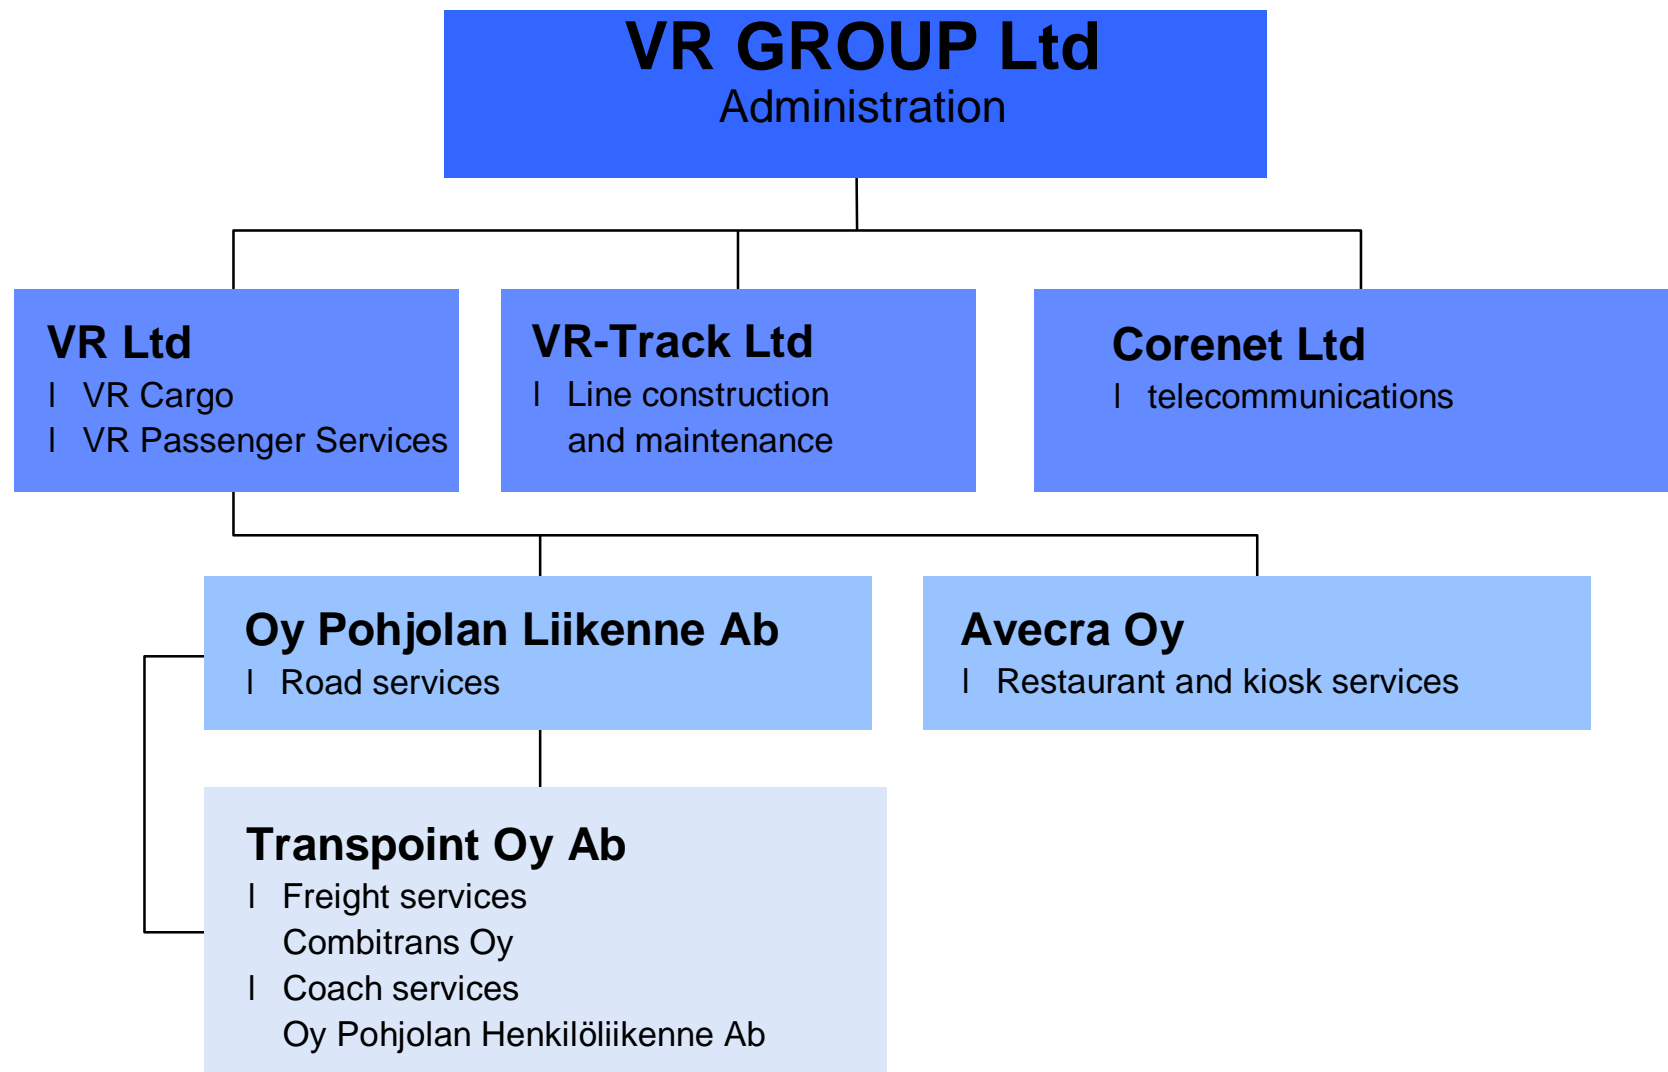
VR GROUP Ltd
Administration

VR Ltd
l VR Cargo
l VR Passenger Services

VR-Track Ltd
l Line construction and maintenance

Corenet Ltd
l telecommunications

Oy Pohjolan Liikenne Ab
l Road services

Avecra Oy
l Restaurant and kiosk services

Transpoint Oy Ab
l Freight services
Combitrans Oy
l Coach services
Oy Pohjolan Henkilöliikenne Ab